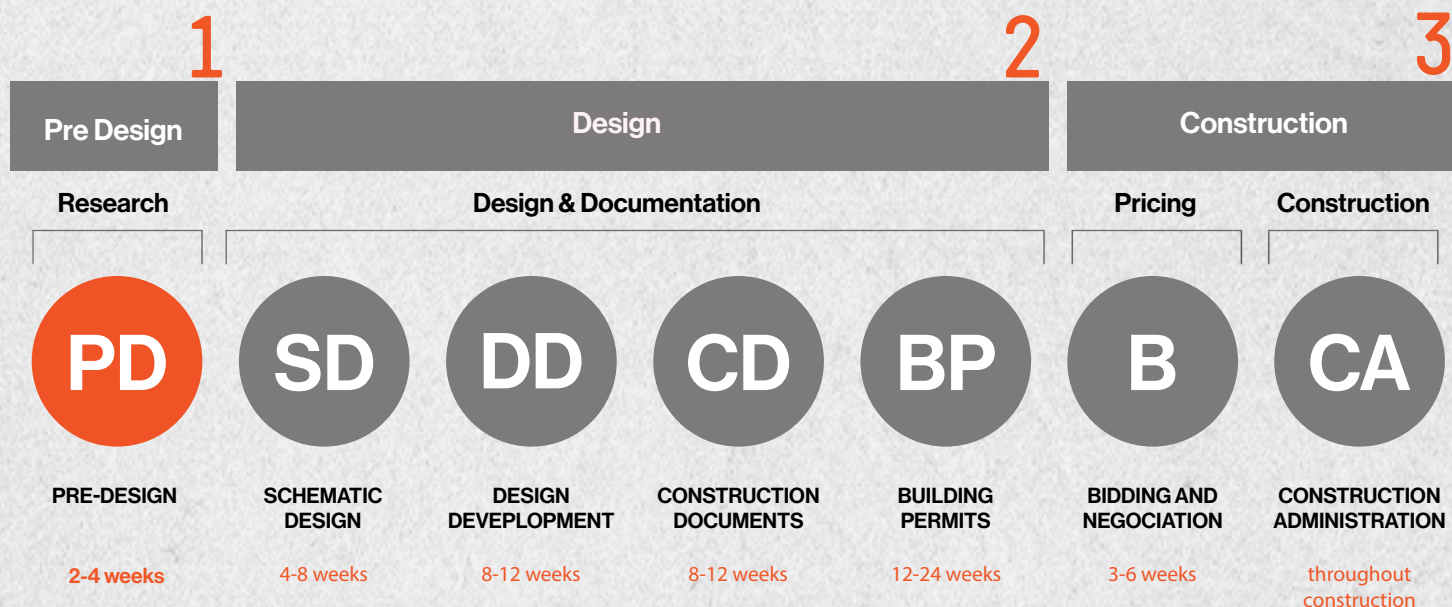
1
Pre Design
Research
PD
PRE-DESIGN
2-4 weeks

2
Design
Design & Documentation
SD
SCHEMATIC DESIGN
4-8 weeks
DD
DESIGN DEVEPLOPMENT
8-12 weeks
CD
CONSTRUCTION DOCUMENTS
8-12 weeks
BP
BUILDING PERMITS
12-24 weeks

3
Construction
Pricing
B
BIDDING AND NEGOCIATION
3-6 weeks
Construction
CA
CONSTRUCTION ADMINISTRATION
throughout construction